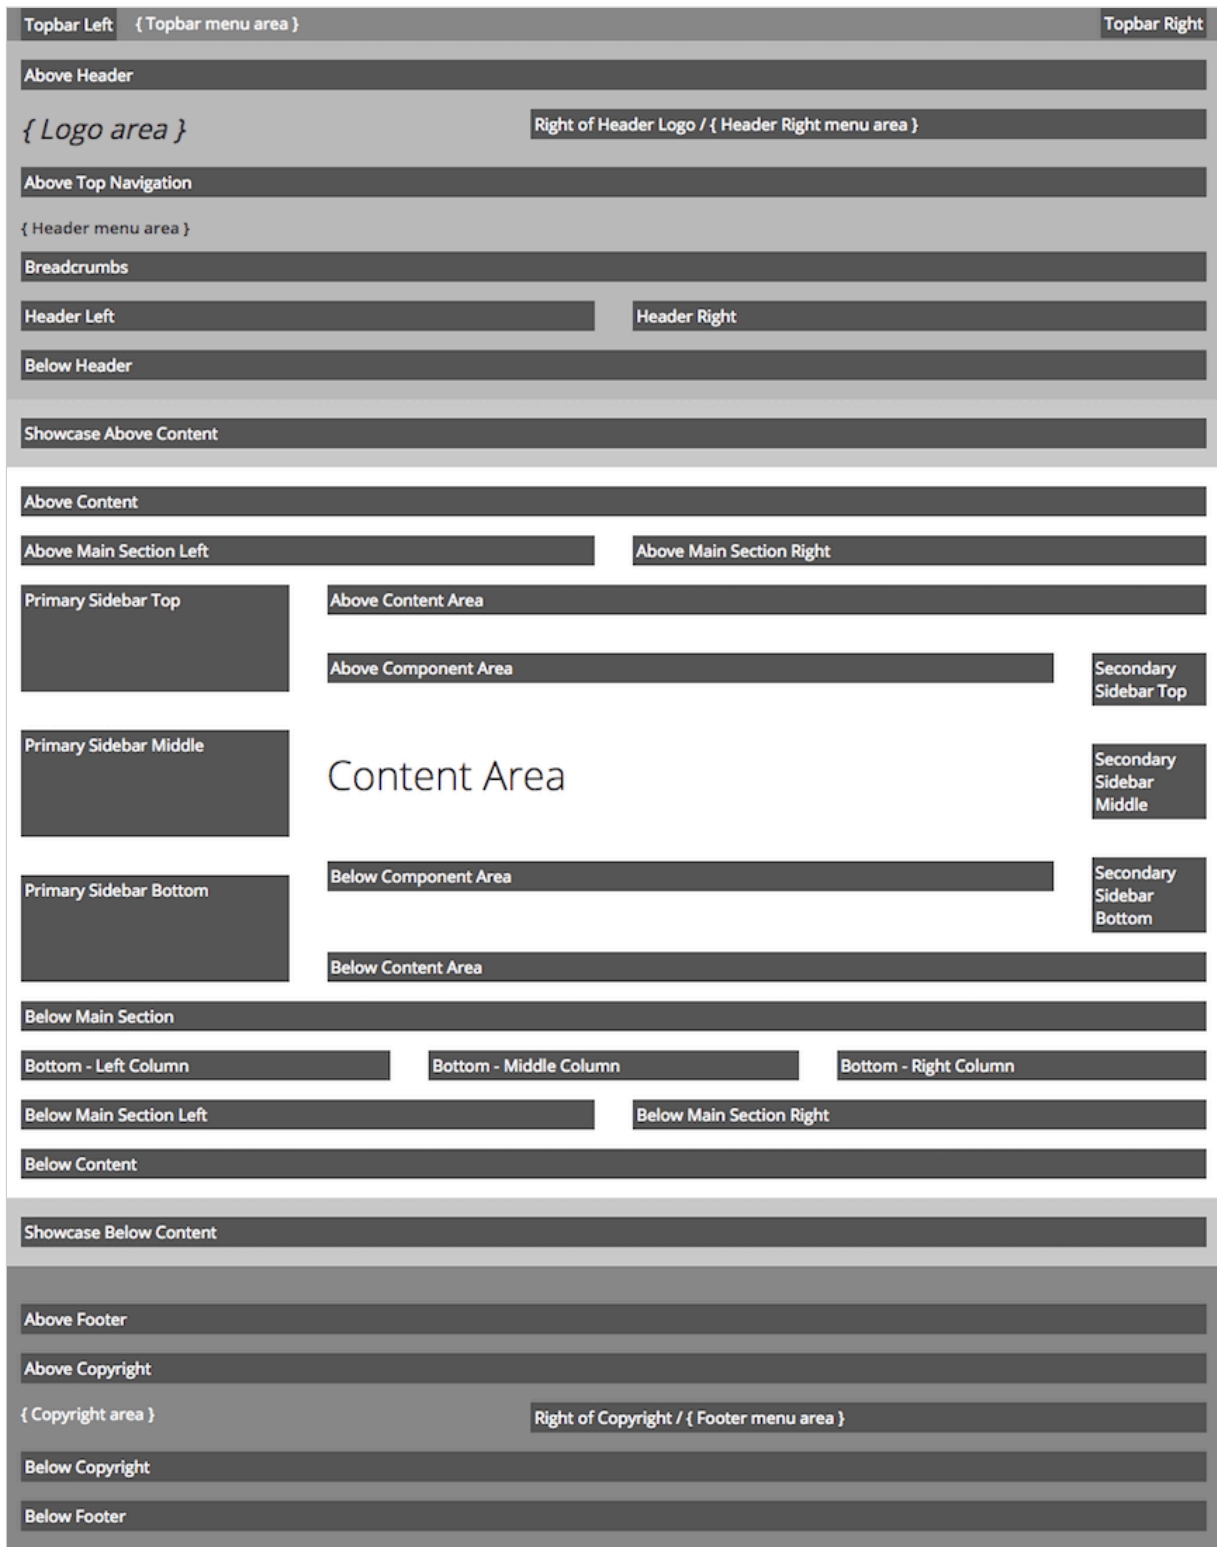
Topbar Left { Topbar menu area } Topbar Right

Above Header

{ Logo area }

Right of Header Logo / { Header Right menu area }

Above Top Navigation

{ Header menu area }

Breadcrumbs

Header Left

Header Right

Below Header

Showcase Above Content

Above Content

Above Main Section Left

Above Main Section Right

Primary Sidebar Top

Above Content Area

Above Component Area

Secondary Sidebar Top

Primary Sidebar Middle

Content Area

Secondary Sidebar Middle

Below Component Area

Secondary Sidebar Bottom

Primary Sidebar Bottom

Below Content Area

Below Main Section

Bottom - Left Column

Bottom - Middle Column

Bottom - Right Column

Below Main Section Left

Below Main Section Right

Below Content

Showcase Below Content

Above Footer

Above Copyright

{ Copyright area }

Right of Copyright / { Footer menu area }

Below Copyright

Below Footer